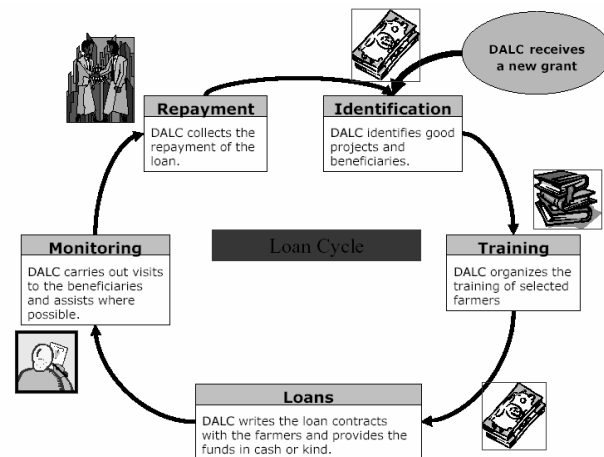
DALC receives a new grant

Repayment
DALC collects the repayment of the loan.

Identification
DALC identifies good projects and beneficiaries.

Loan Cycle

Training
DALC organizes the training of selected farmers

Loans
DALC writes the loan contracts with the farmers and provides the funds in cash or kind.

Monitoring
DALC carries out visits to the beneficiaries and assists where possible.